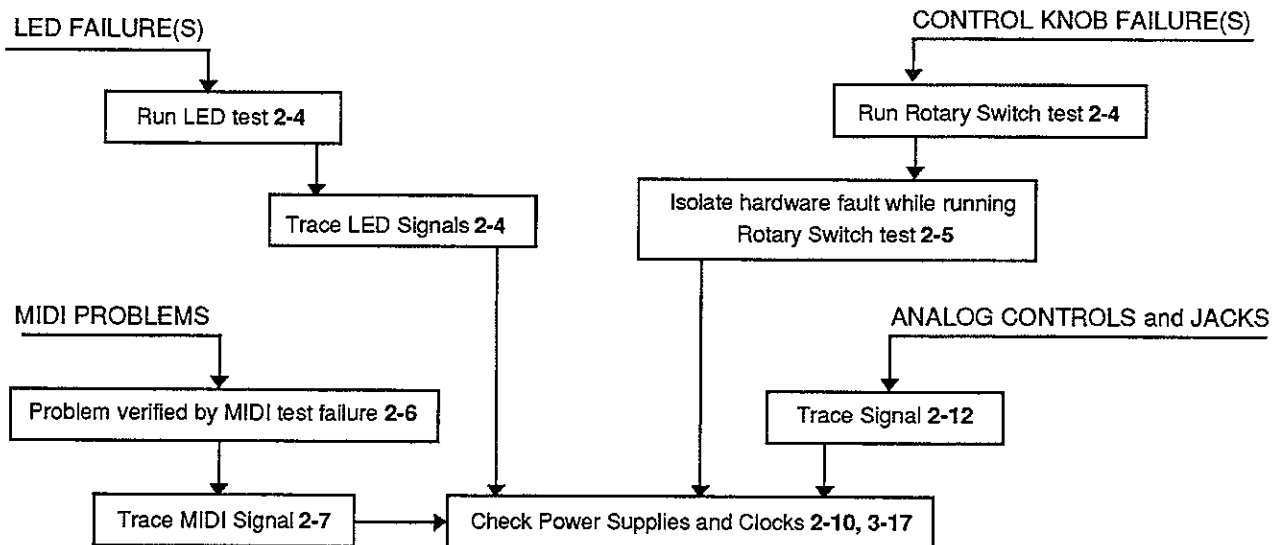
LED FAILURE(S)

Run LED test 2-4

Trace LED Signals 2-4

CONTROL KNOB FAILURE(S)

Run Rotary Switch test 2-4

Isolate hardware fault while running Rotary Switch test 2-5

MIDI PROBLEMS

Problem verified by MIDI test failure 2-6

Trace MIDI Signal 2-7

ANALOG CONTROLS and JACKS

Trace Signal 2-12

Check Power Supplies and Clocks 2-10, 3-17